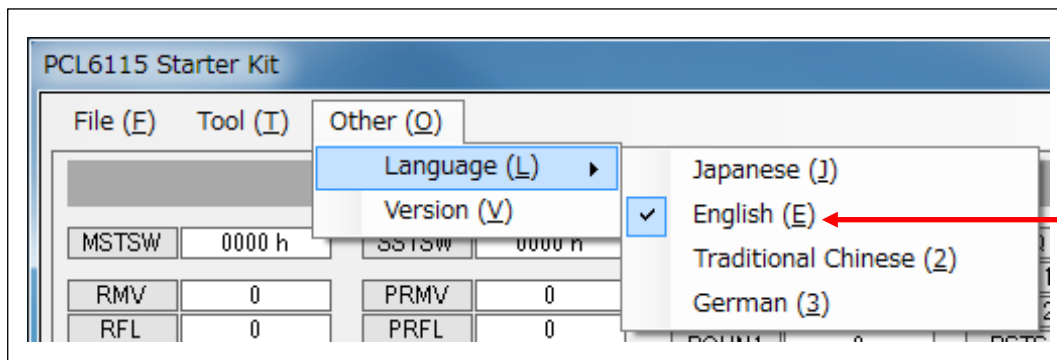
PCL6115 Starter Kit

File (F) Tool (T) Other (O)

Language (L)
Version (V)

Japanese (J)
English (E)
Traditional Chinese (2)
German (3)

| MSTSW | 0000 h | SSTSW | 0000 h |
|---|---|---|---|
| RMV | 0 | PRMV | 0 |
| RFL | 0 | PRFL | 0 |